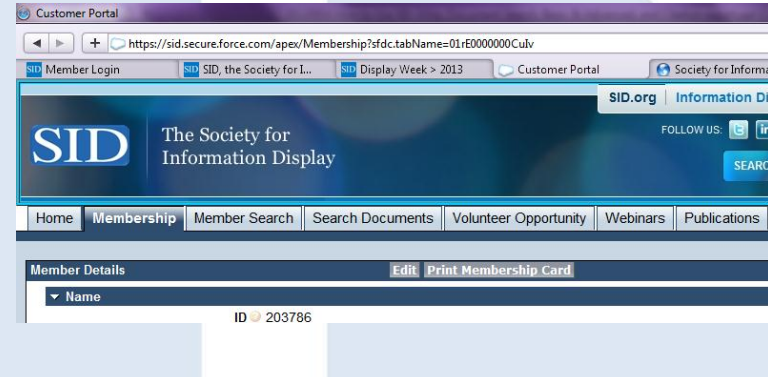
Customer Portal

https://sid.secure.force.com/apex/Membership?sfdc.tabName=01rE0000000CuIv

SID Member Login | SID SID, the Society for I... | SID Display Week > 2013 | Customer Portal | Society for Informa

SID.org | Information Di

SID The Society for Information Display

FOLLOW US:

SEARC

Home | Membership | Member Search | Search Documents | Volunteer Opportunity | Webinars | Publications

Member Details

Edit Print Membership Card

▼ Name

ID 203786